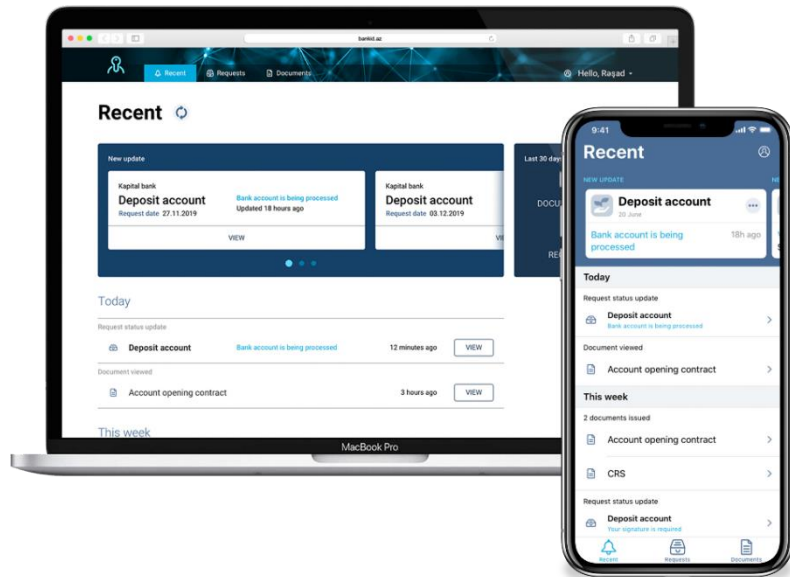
bankid.az

Recent Requests Documents Hello, Rəşad

Recent

New update

Kapital bank
Deposit account
Request date 27.11.2019
Bank account is being processed
Updated 18 hours ago
VIEW

Kapital bank
Deposit account
Request date 03.12.2019
VI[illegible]

Last 30 day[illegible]
DOCU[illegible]
RE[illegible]

Today

Request status update
Deposit account Bank account is being processed 12 minutes ago VIEW

Document viewed
Account opening contract 3 hours ago VIEW

This week

MacBook Pro

9:41

Recent

NEW UPDATE
Deposit account
20 June
Bank account is being processed
18h ago

Today

Request status update
Deposit account
Bank account is being processed

Document viewed
Account opening contract

This week

2 documents issued
Account opening contract

CRS

Request status update
Deposit account
Your signature is required

Recent Requests Documents